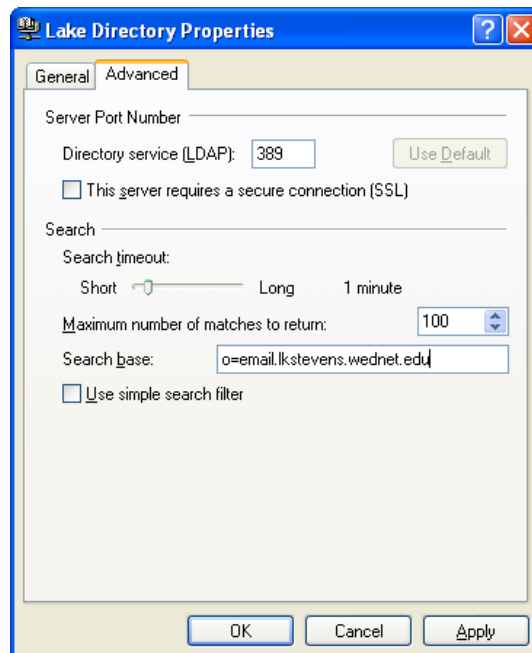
Lake Directory Properties

General | Advanced

Server Port Number

Directory service (LDAP): 389

Use Default

This server requires a secure connection (SSL)

Search

Search timeout:

Short Long 1 minute

Maximum number of matches to return: 100

Search base: o=email.lkstevens.wednet.edu

Use simple search filter

OK | Cancel | Apply